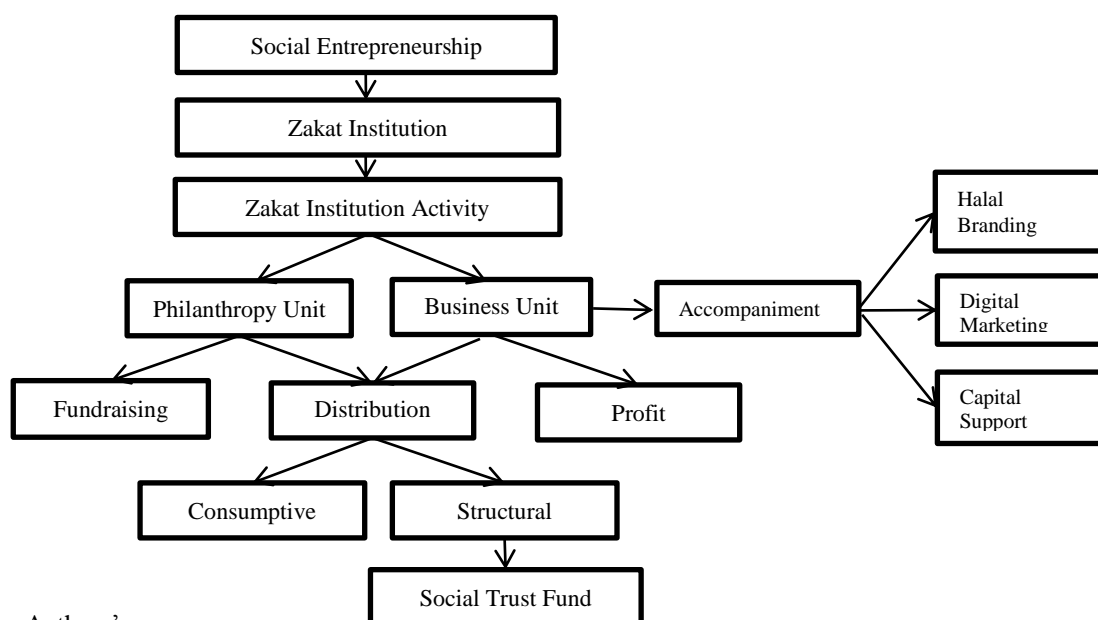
Social Entrepreneurship

Zakat Institution

Zakat Institution Activity

Philanthropy Unit

Business Unit

Accompaniment

Halal Branding

Digital Marketing

Capital Support

Fundraising

Distribution

Profit

Consumptive

Structural

Social Trust Fund

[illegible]